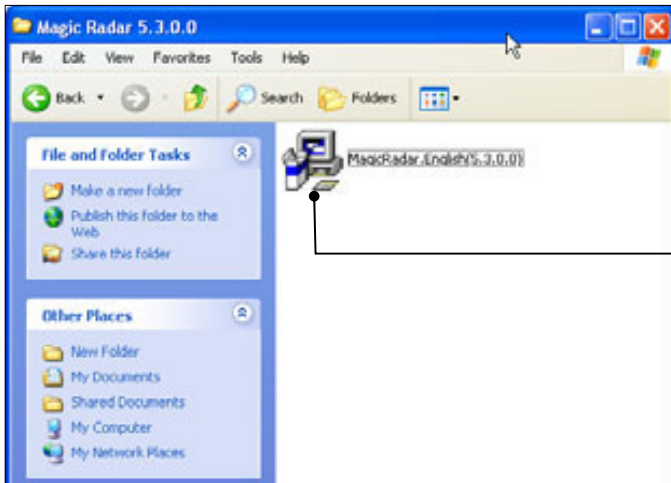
Magic Radar 5.3.0.0

File Edit View Favorites Tools Help

Back Search Folders

File and Folder Tasks

Make a new folder
Publish this folder to the Web
Share this folder

Other Places

New Folder
My Documents
Shared Documents
My Computer
My Network Places

MagicRadar.English(5.3.0.0)